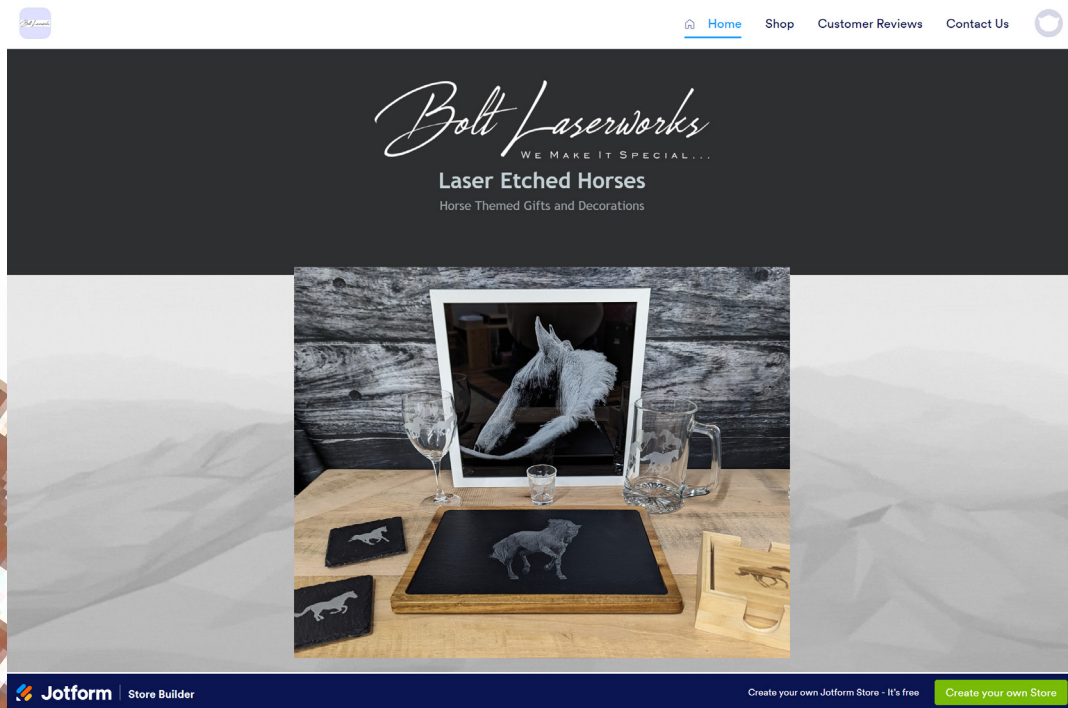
Home Shop Customer Reviews Contact Us

Bolt Laserworks
WE MAKE IT SPECIAL...

Laser Etched Horses
Horse Themed Gifts and Decorations

Jotform | Store Builder
Create your own Jotform Store - It's free
Create your own Store